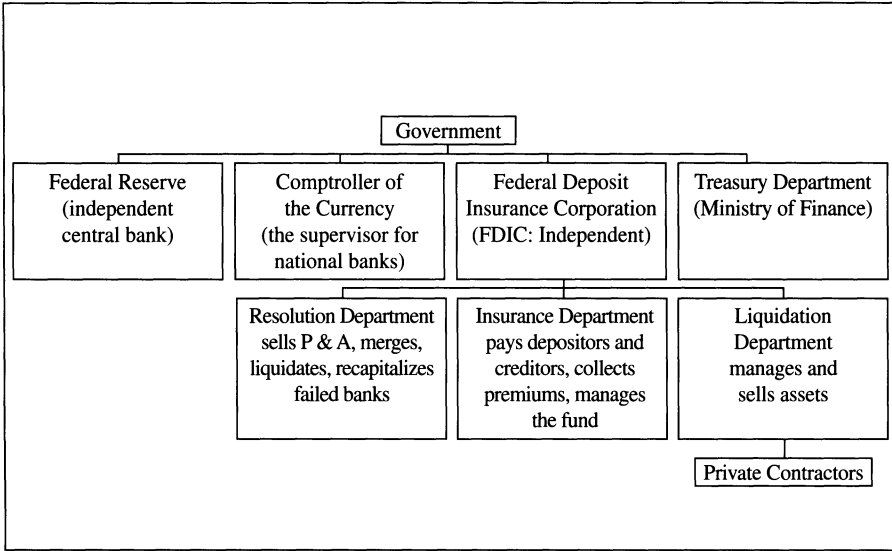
Government

Federal Reserve (independent central bank)

Comptroller of the Currency (the supervisor for national banks)

Federal Deposit Insurance Corporation (FDIC: Independent)

Treasury Department (Ministry of Finance)

Resolution Department sells P & A, merges, liquidates, recapitalizes failed banks

Insurance Department pays depositors and creditors, collects premiums, manages the fund

Liquidation Department manages and sells assets

Private Contractors